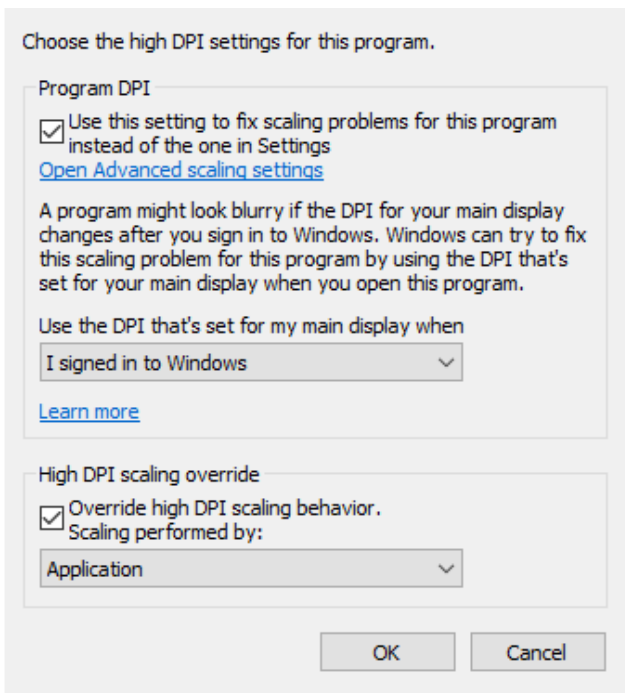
Choose the high DPI settings for this program.

Program DPI

☑ Use this setting to fix scaling problems for this program instead of the one in Settings

Open Advanced scaling settings

A program might look blurry if the DPI for your main display changes after you sign in to Windows. Windows can try to fix this scaling problem for this program by using the DPI that's set for your main display when you open this program.

Use the DPI that's set for my main display when

I signed in to Windows

Learn more

High DPI scaling override

☑ Override high DPI scaling behavior. Scaling performed by:

Application

OK

Cancel